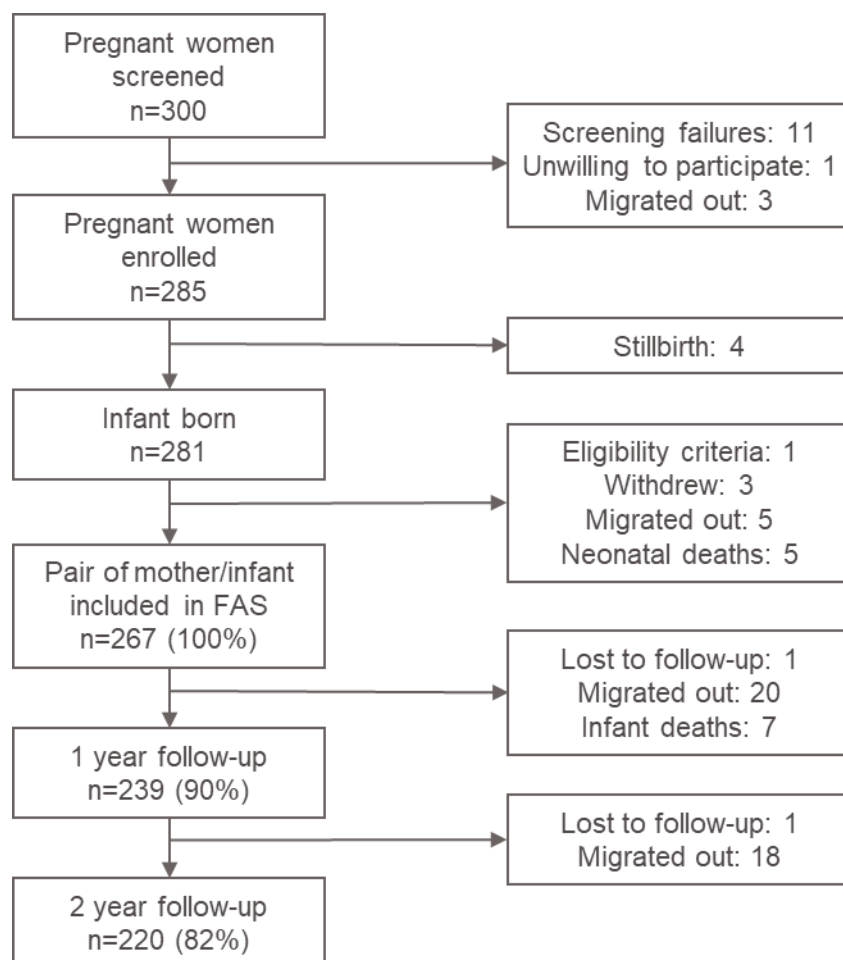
Pregnant women screened
n=300

Screening failures: 11
Unwilling to participate: 1
Migrated out: 3

Pregnant women enrolled
n=285

Stillbirth: 4

Infant born
n=281

Eligibility criteria: 1
Withdrew: 3
Migrated out: 5
Neonatal deaths: 5

Pair of mother/infant included in FAS
n=267 (100%)

Lost to follow-up: 1
Migrated out: 20
Infant deaths: 7

1 year follow-up
n=239 (90%)

Lost to follow-up: 1
Migrated out: 18

2 year follow-up
n=220 (82%)